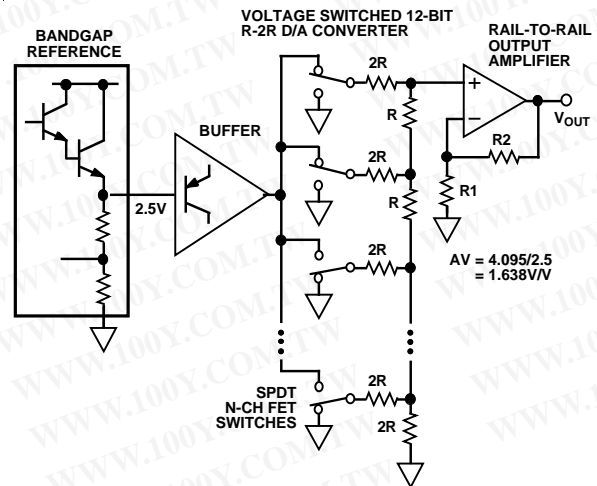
BANDGAP REFERENCE

VOLTAGE SWITCHED 12-BIT R-2R D/A CONVERTER

RAIL-TO-RAIL OUTPUT AMPLIFIER

BUFFER

2.5V

2R

R

2R

R

2R

+

−

$V_{OUT}$

R2

R1

AV = 4.095/2.5
= 1.638V/V

SPDT N-CH FET SWITCHES

2R

2R

WWW.100Y.COM.TW